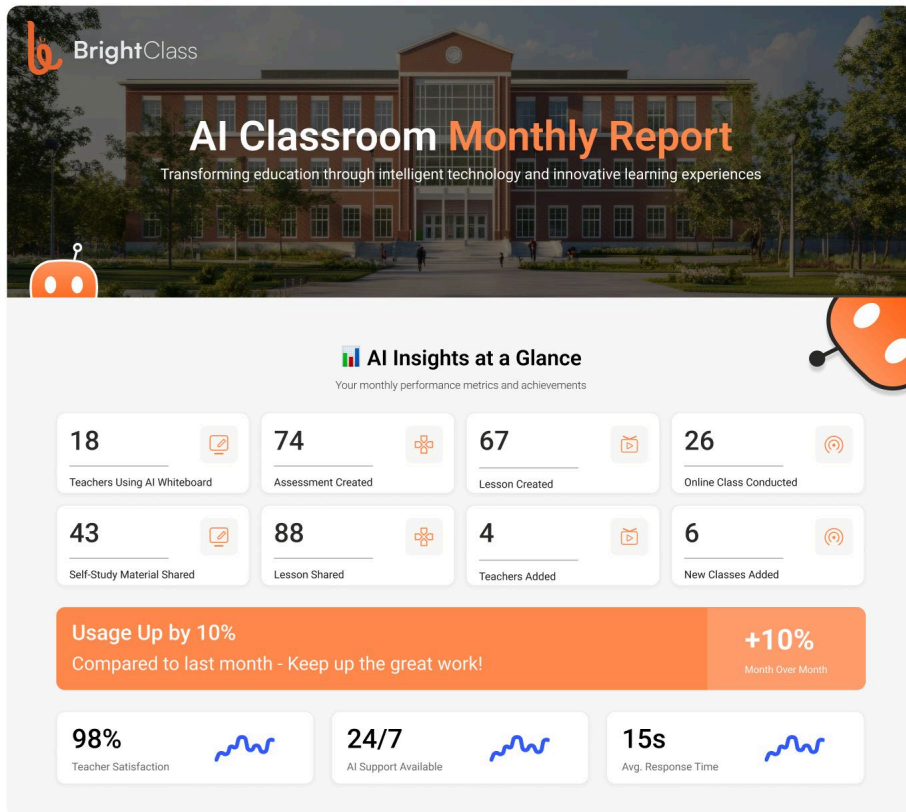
BrightClass

AI Classroom Monthly Report

Transforming education through intelligent technology and innovative learning experiences

📊 AI Insights at a Glance

Your monthly performance metrics and achievements

18
Teachers Using AI Whiteboard

74
Assessment Created

67
Lesson Created

26
Online Class Conducted

43
Self-Study Material Shared

88
Lesson Shared

4
Teachers Added

6
New Classes Added

Usage Up by 10%
Compared to last month - Keep up the great work!

+10%
Month Over Month

98%
Teacher Satisfaction

24/7
AI Support Available

15s
Avg. Response Time